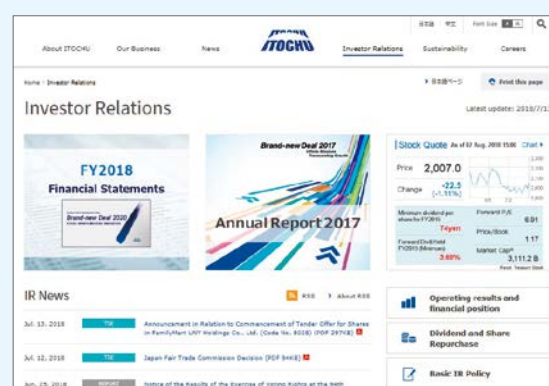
日本語 中文 Font Size

ITOCHU

About ITOCHU Our Business News Investor Relations Sustainability Careers

Home > Investor Relations

> 日本語ページ Print this page

Investor Relations

Latest update: 2018/7/1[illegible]

FY2018
Financial Statements

Brand-new Deal 2020

Brand-new Deal 2017

Annual Report 2017

Stock Quote As of 07 Aug. 2018 15:00 Chart

Price 2,007.0

Change -22.5 (-1.11%)

Minimum dividend per share for FY2019 74yen

Forward P/E 6.91

Price/Book 1.17

Forward Dividend Yield FY2019 (Minimum) 3.69%

Market Cap* 3,111.2 B

IR News

RSS > About RSS

Jul. 13, 2018 TOB Announcement in Relation to Commencement of Tender Offer for Shares in FamilyMart UNY Holdings Co., Ltd. (Code No. 8028) (PDF 297KB)

Jul. 12, 2018 TOB Japan Fair Trade Commission Decision (PDF 94KB)

Jun. 29, 2018 REPORT Notice of the Results of the Exercise of Voting Rights at the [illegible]

Operating results and financial position

Dividend and Share Repurchase

Basic IR Policy